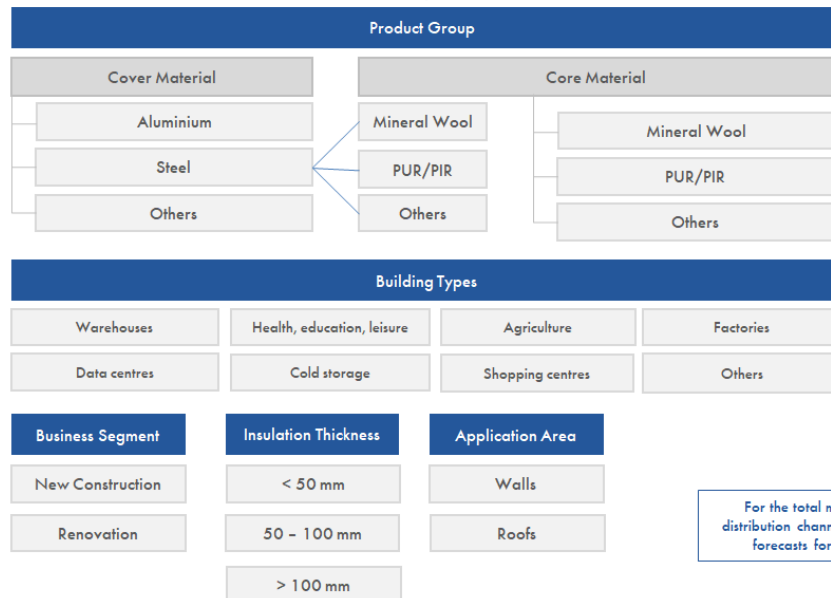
Product Group

Cover Material

Aluminium

Steel

Others

Mineral Wool

PUR/PIR

Others

Core Material

Mineral Wool

PUR/PIR

Others

Building Types

Warehouses

Health, education, leisure

Agriculture

Factories

Data centres

Cold storage

Shopping centres

Others

Business Segment

New Construction

Renovation

Insulation Thickness

< 50 mm

50 – 100 mm

> 100 mm

Application Area

Walls

Roofs

For the total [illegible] distribution chan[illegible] forecasts for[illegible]